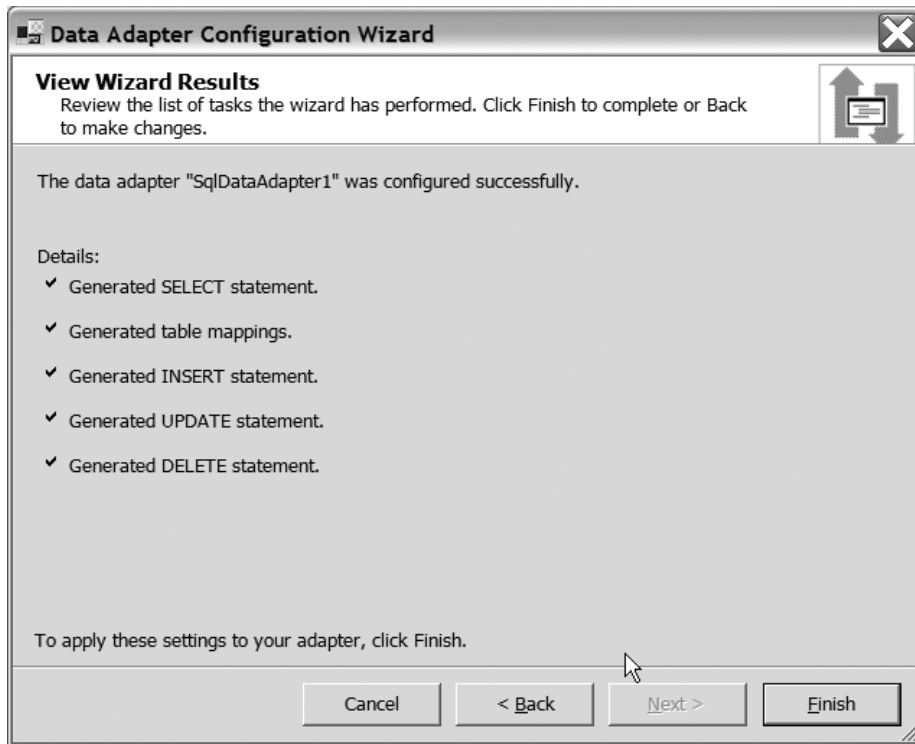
Data Adapter Configuration Wizard

View Wizard Results
Review the list of tasks the wizard has performed. Click Finish to complete or Back to make changes.

The data adapter "SqlDataAdapter1" was configured successfully.

Details:
✔ Generated SELECT statement.
✔ Generated table mappings.
✔ Generated INSERT statement.
✔ Generated UPDATE statement.
✔ Generated DELETE statement.

To apply these settings to your adapter, click Finish.

Cancel | < Back | Next > | Finish